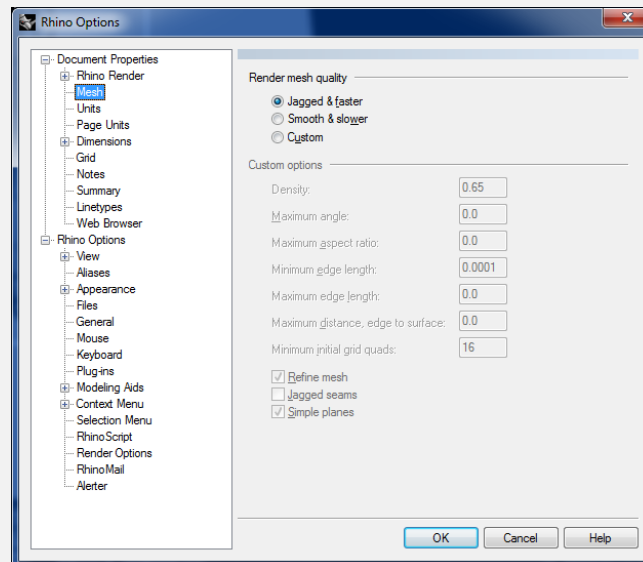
Rhino Options

Document Properties
Rhino Render
Mesh
Units
Page Units
Dimensions
Grid
Notes
Summary
Linetypes
Web Browser
Rhino Options
View
Aliases
Appearance
Files
General
Mouse
Keyboard
Plug-ins
Modeling Aids
Context Menu
Selection Menu
RhinoScript
Render Options
RhinoMail
Alerter

Render mesh quality
Jagged & faster
Smooth & slower
Custom

Custom options
Density: 0.65
Maximum angle: 0.0
Maximum aspect ratio: 0.0
Minimum edge length: 0.0001
Maximum edge length: 0.0
Maximum distance, edge to surface: 0.0
Minimum initial grid quads: 16
Refine mesh
Jagged seams
Simple planes

OK
Cancel
Help